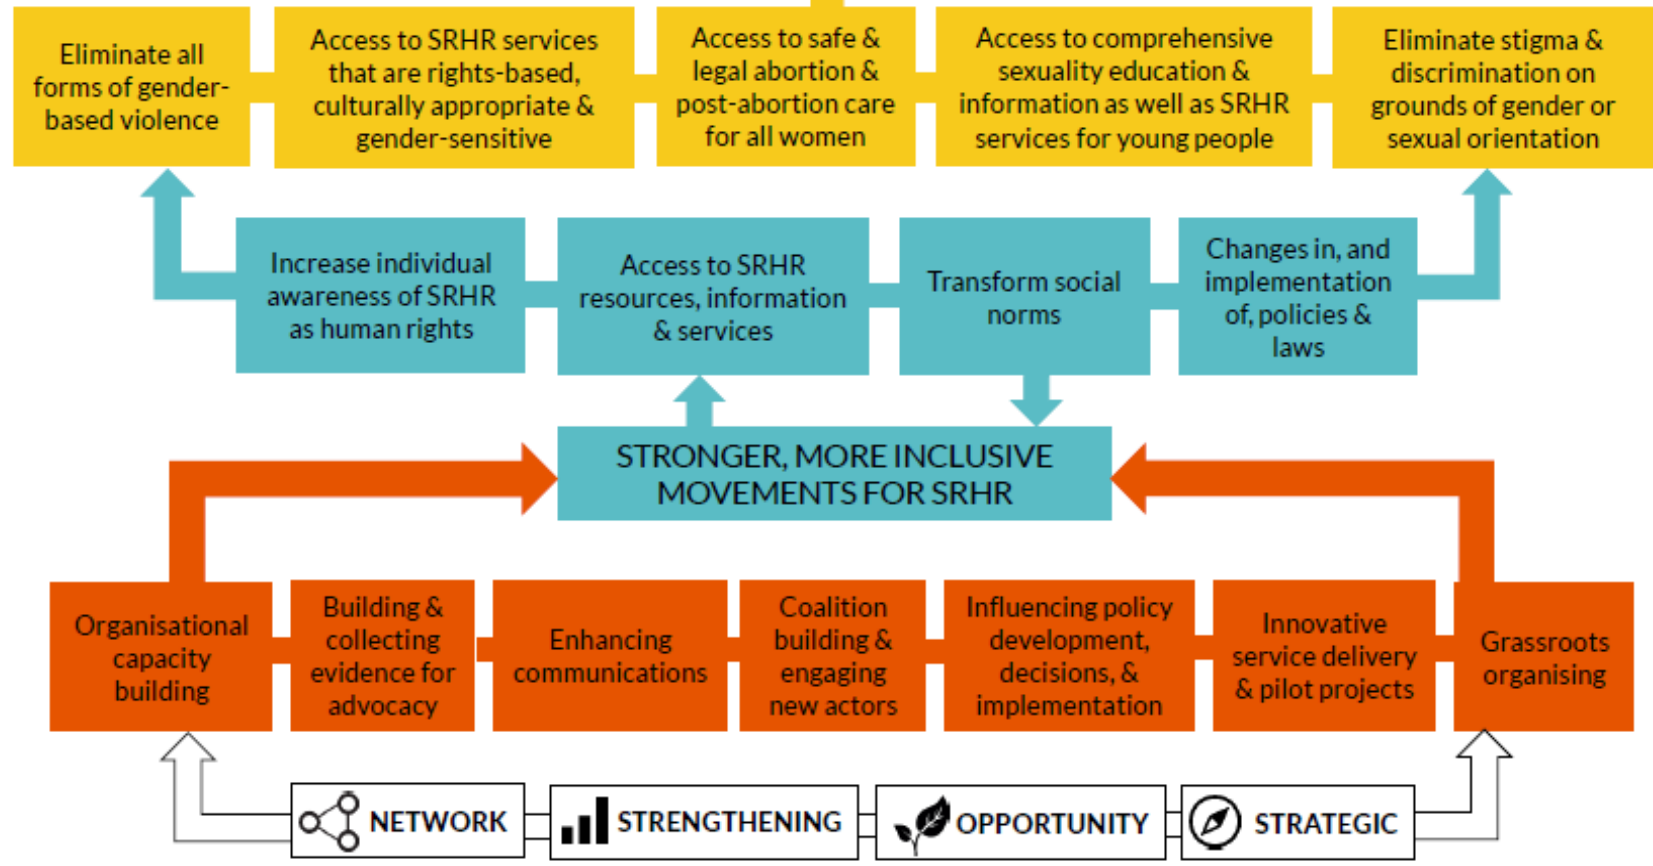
Eliminate all forms of gender-based violence

Access to SRHR services that are rights-based, culturally appropriate & gender-sensitive

Access to safe & legal abortion & post-abortion care for all women

Access to comprehensive sexuality education & information as well as SRHR services for young people

Eliminate stigma & discrimination on grounds of gender or sexual orientation

Increase individual awareness of SRHR as human rights

Access to SRHR resources, information & services

Transform social norms

Changes in, and implementation of, policies & laws

STRONGER, MORE INCLUSIVE MOVEMENTS FOR SRHR

Organisational capacity building

Building & collecting evidence for advocacy

Enhancing communications

Coalition building & engaging new actors

Influencing policy development, decisions, & implementation

Innovative service delivery & pilot projects

Grassroots organising

NETWORK

STRENGTHENING

OPPORTUNITY

STRATEGIC